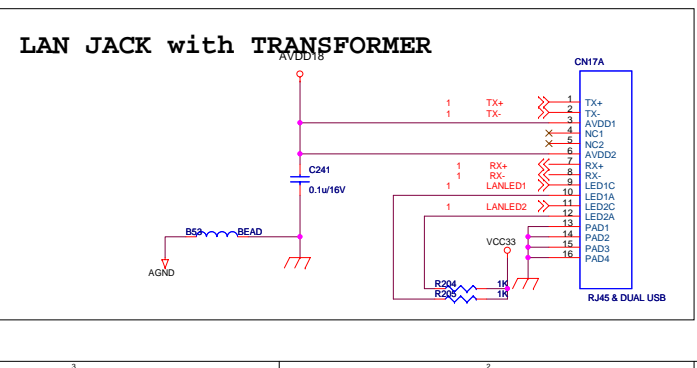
LAN JACK with TRANSFORMER

AVDD18

CN17A

1 TX+
1 TX-

1 TX+
2 TX-
3 AVDD1
4 NC1
5 NC2
6 AVDD2
7 RX+
8 RX-
9 LED1C
10 LED1A
11 LED2C
12 LED2A
13 PAD1
14 PAD2
15 PAD3
16 PAD4

1 RX+
1 RX-
1 LANLED1
1 LANLED2

C241
0.1u/16V

B53 BEAD

AGND

VCC33

R204 1K
R205 1K

RJ45 & DUAL USB

3

2